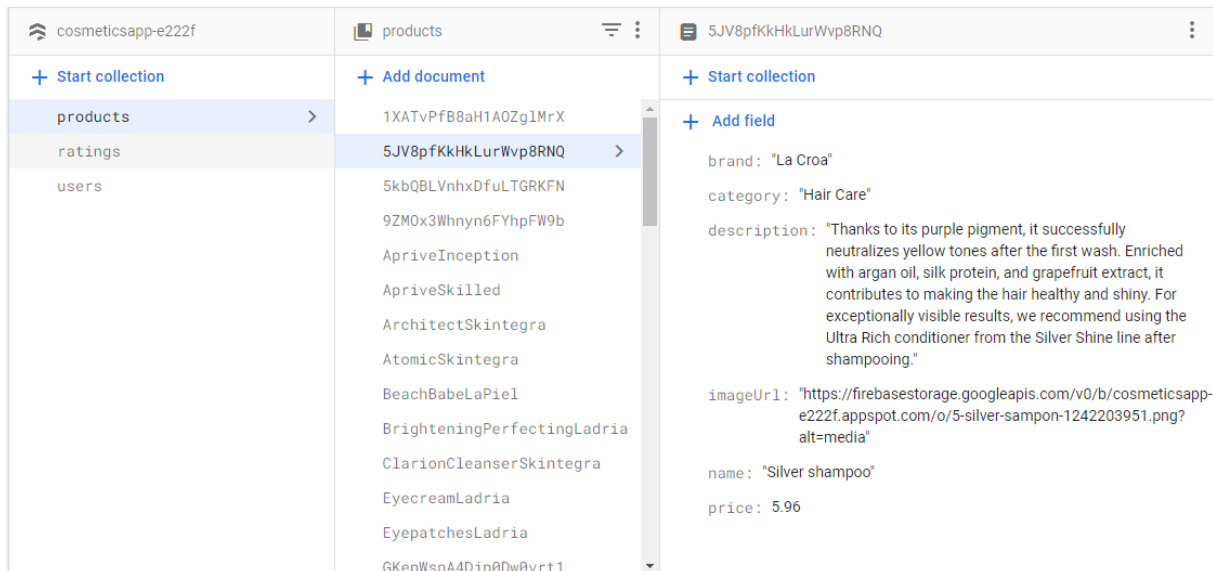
cosmeticsapp-e222f

+ Start collection

products

ratings

users

products

+ Add document

1XATvPfB8aH1AOZglMrX

5JV8pfKkHkLurWvp8RNQ

5kbQBLVnhxDfuLTGRKFN

9ZMOx3Whnyn6FYhpFW9b

ApriveInception

ApriveSkilled

ArchitectSkintegra

AtomicSkintegra

BeachBabeLaPiel

BrighteningPerfectingLadria

ClarionCleanserSkintegra

EyecreamLadria

EyepatchesLadria

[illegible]

5JV8pfKkHkLurWvp8RNQ

+ Start collection

+ Add field

brand: "La Croa"

category: "Hair Care"

description: "Thanks to its purple pigment, it successfully neutralizes yellow tones after the first wash. Enriched with argan oil, silk protein, and grapefruit extract, it contributes to making the hair healthy and shiny. For exceptionally visible results, we recommend using the Ultra Rich conditioner from the Silver Shine line after shampooing."

imageUrl: "https://firebasestorage.googleapis.com/v0/b/cosmeticsapp-e222f.appspot.com/o/5-silver-sampon-1242203951.png?alt=media"

name: "Silver shampoo"

price: 5.96